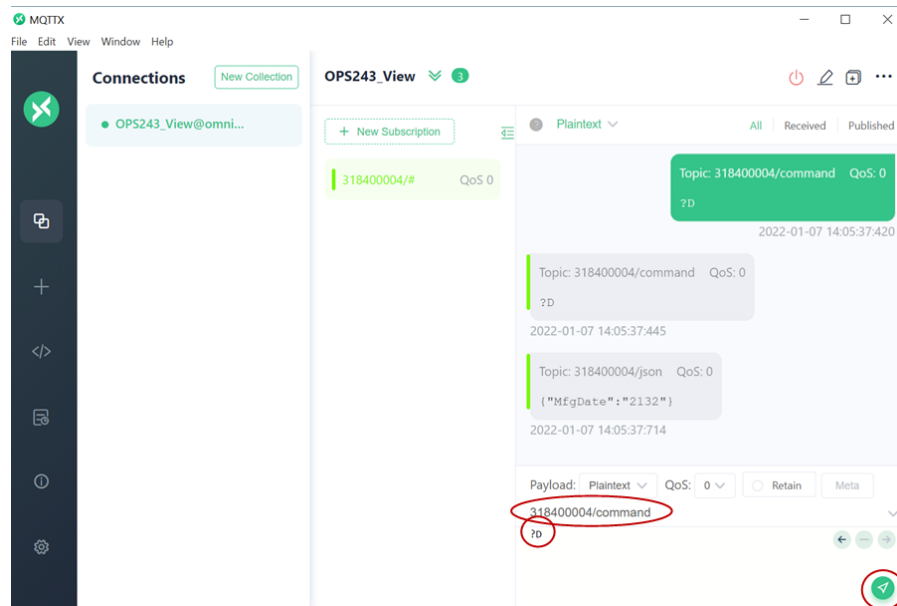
MQTTX
File Edit View Window Help

Connections
New Collection
OPS243_View@omni...

OPS243_View 3

+ New Subscription
318400004/# QoS 0

Plaintext
All Received Published

Topic: 318400004/command QoS: 0
?D
2022-01-07 14:05:37:420

Topic: 318400004/command QoS: 0
?D
2022-01-07 14:05:37:445

Topic: 318400004/json QoS: 0
{"MfgDate":"2132"}
2022-01-07 14:05:37:714

Payload: Plaintext QoS: 0 Retain Meta
318400004/command
?D